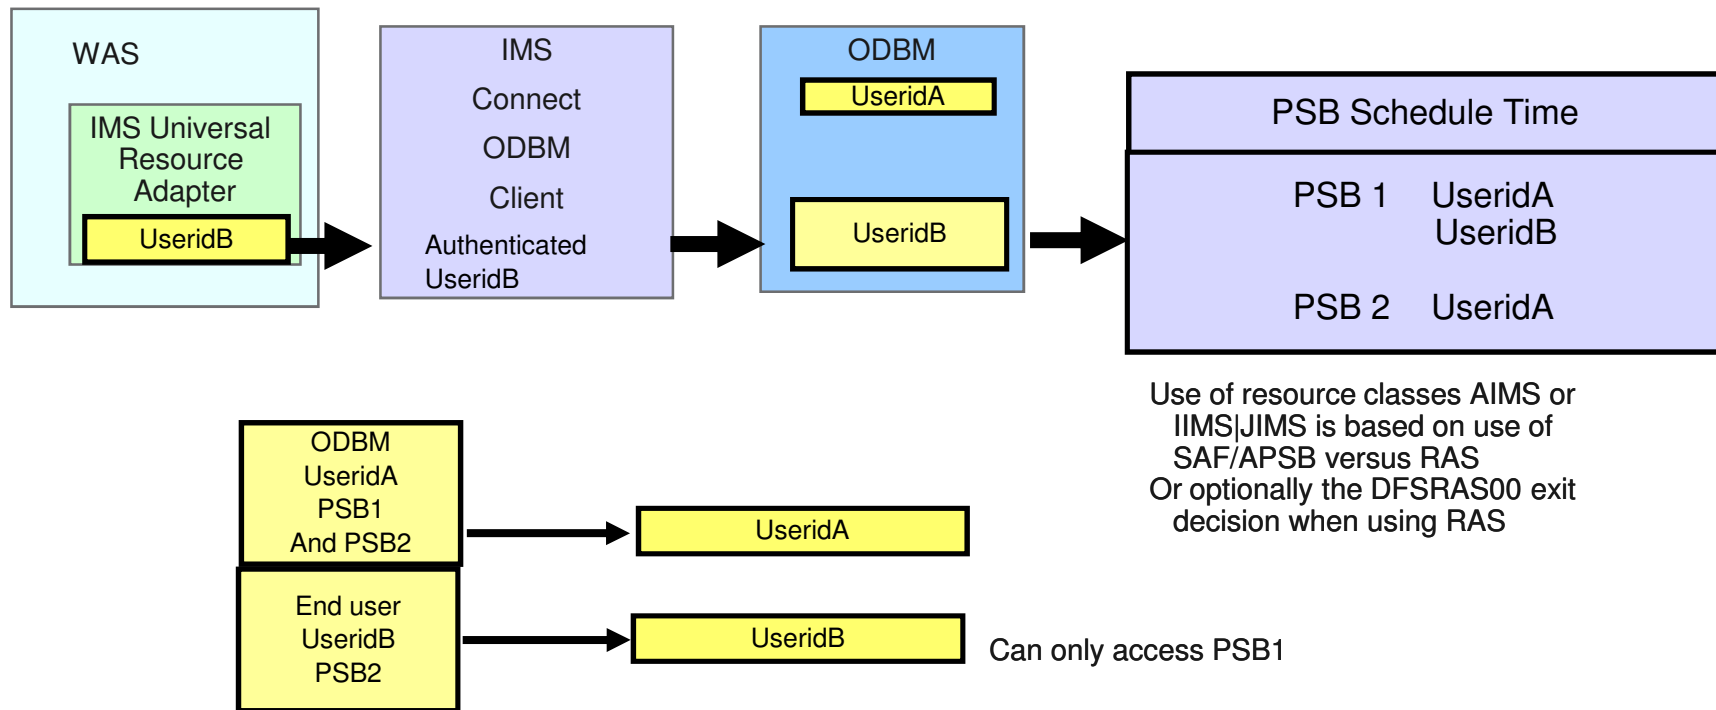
WAS

IMS Universal Resource Adapter

UseridB

IMS
Connect
ODBM
Client
Authenticated UseridB

ODBM

UseridA

UseridB

PSB Schedule Time

PSB 1 UseridA
UseridB

PSB 2 UseridA

Use of resource classes AIMS or IIMS|JIMS is based on use of SAF/APSB versus RAS
Or optionally the DFSRAS00 exit decision when using RAS

ODBM
UseridA
PSB1
And PSB2

UseridA

End user
UseridB
PSB2

UseridB

Can only access PSB1